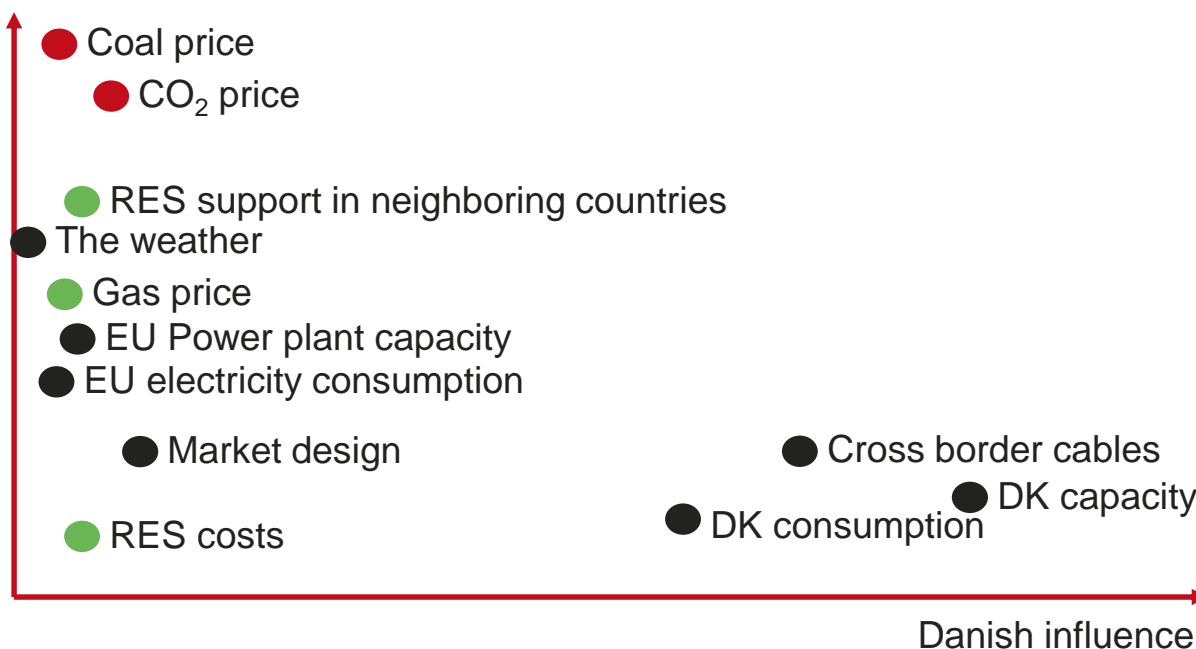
Coal price

$CO_2$ price

RES support in neighboring countries

The weather

Gas price

EU Power plant capacity

EU electricity consumption

Market design

Cross border cables

DK capacity

DK consumption

RES costs

Danish influence